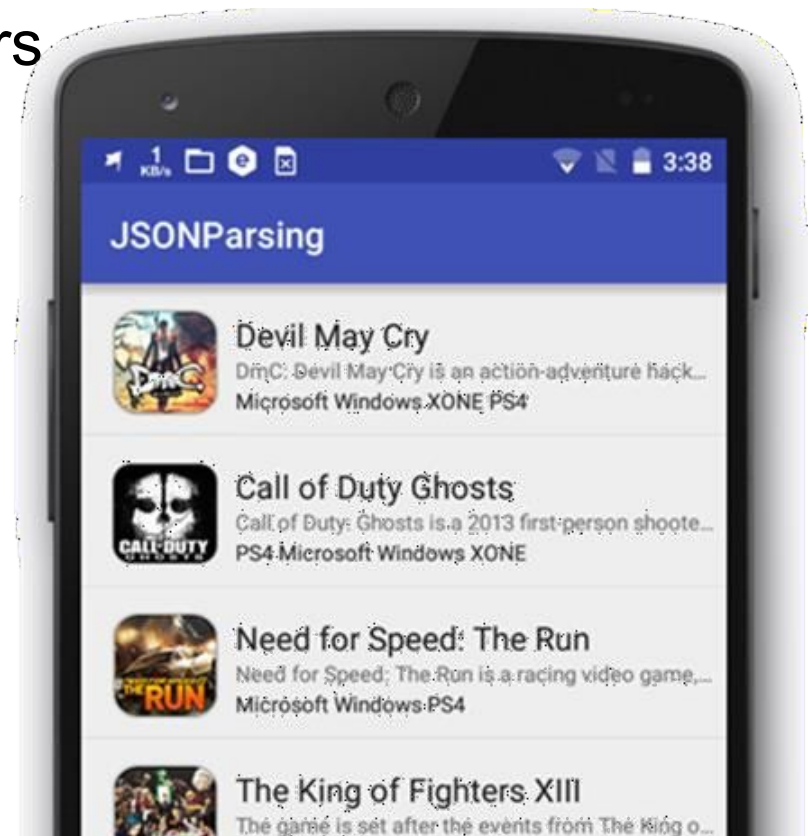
rs

1 KB/s 3:38

JSONParsing

Devil May Cry
DmC: Devil May Cry is an action-adventure hack...
Microsoft Windows XONE PS4

Call of Duty Ghosts
Call of Duty: Ghosts is a 2013 first-person shoote...
PS4 Microsoft Windows XONE

Need for Speed: The Run
Need for Speed: The Run is a racing video game,...
Microsoft Windows PS4

The King of Fighters XIII
The game is set after the events from The King o...